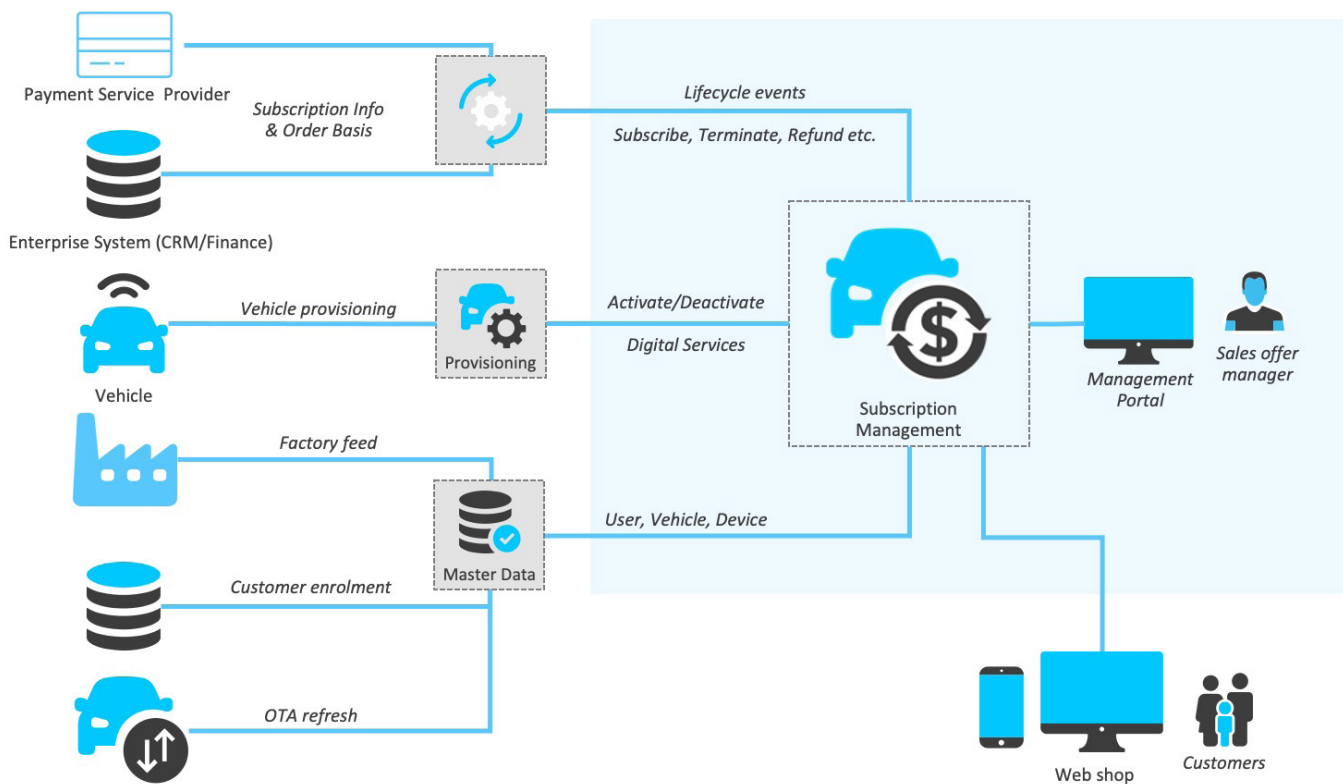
Payment Service Provider

Subscription Info & Order Basis

Lifecycle events

Subscribe, Terminate, Refund etc.

Enterprise System (CRM/Finance)

Vehicle provisioning

Provisioning

Activate/Deactivate

Digital Services

Vehicle

Subscription Management

Management Portal

Sales offer manager

Factory feed

Master Data

User, Vehicle, Device

Customer enrolment

OTA refresh

Web shop

Customers